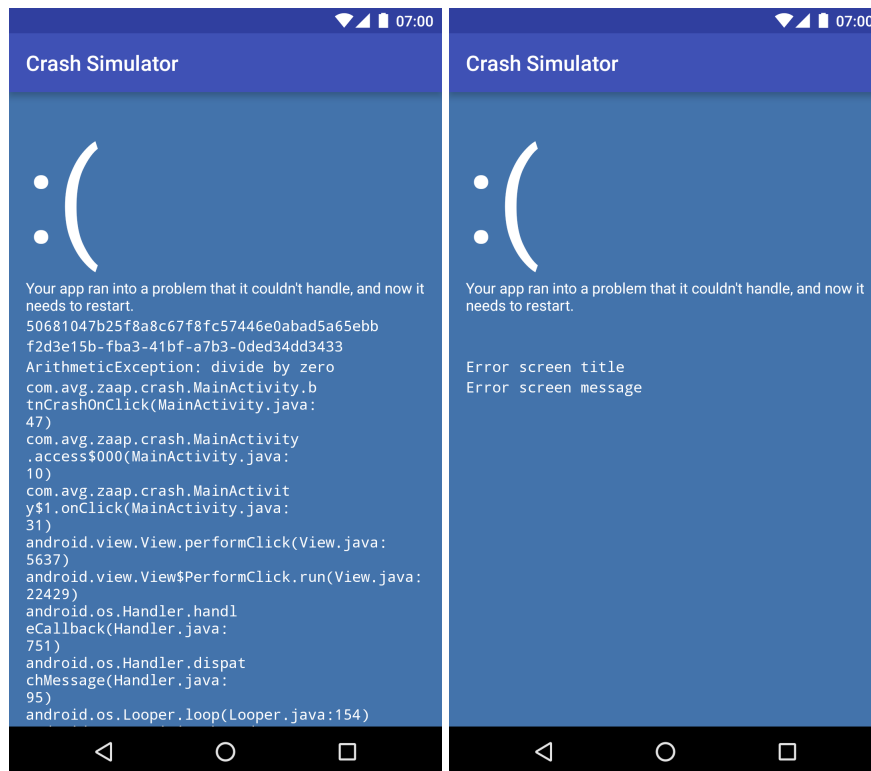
07:00

Crash Simulator

:(

Your app ran into a problem that it couldn't handle, and now it needs to restart.

50681047b25f8a8c67f8fc57446e0abad5a65ebb
f2d3e15b-fba3-41bf-a7b3-0ded34dd3433
ArithmeticException: divide by zero
com.avg.zaap.crash.MainActivity.btnCrashOnClick(MainActivity.java:47)
com.avg.zaap.crash.MainActivity.access$000(MainActivity.java:10)
com.avg.zaap.crash.MainActivity$1.onClick(MainActivity.java:31)
android.view.View.performClick(View.java:5637)
android.view.View$PerformClick.run(View.java:22429)
android.os.Handler.handleCallback(Handler.java:751)
android.os.Handler.dispatchMessage(Handler.java:95)
android.os.Looper.loop(Looper.java:154)

07:00

Crash Simulator

:(

Your app ran into a problem that it couldn't handle, and now it needs to restart.

Error screen title
Error screen message